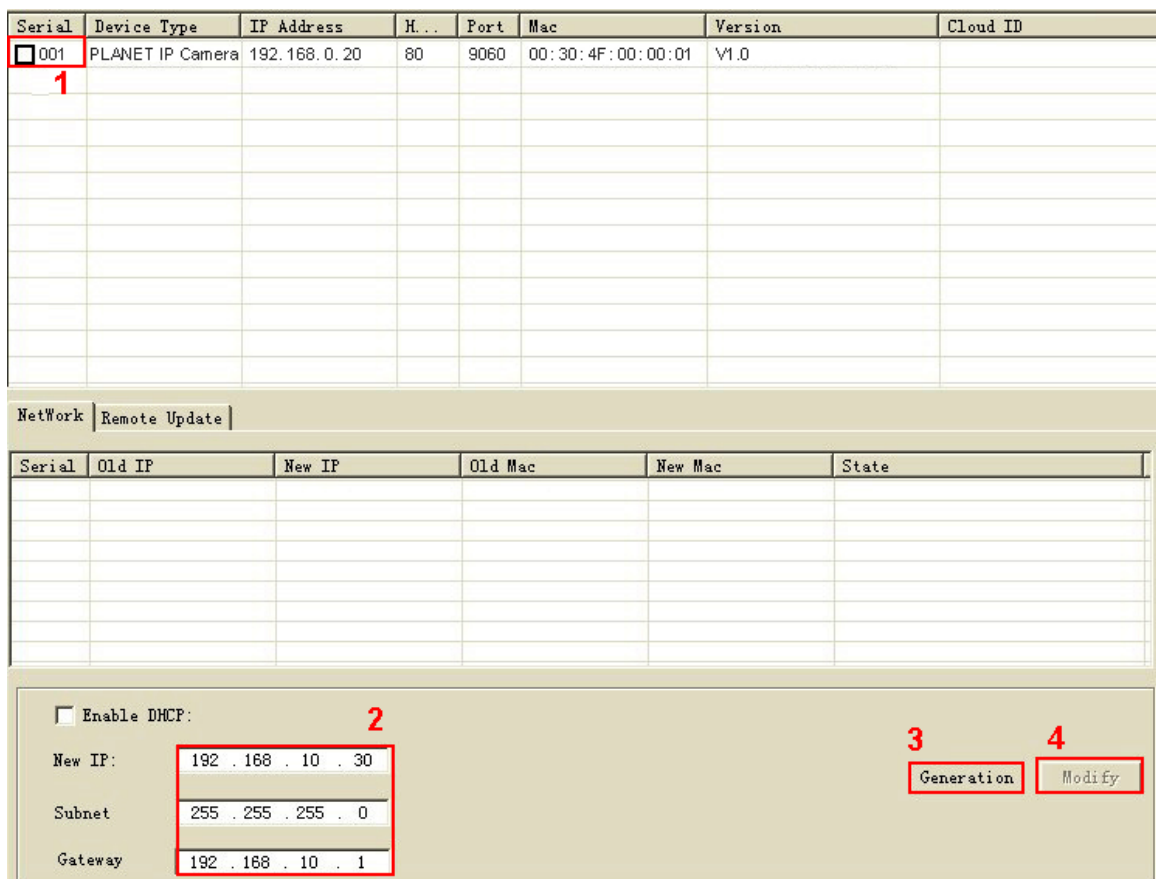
| Serial | Device Type | IP Address | H... | Port | Mac | Version | Cloud ID |
|---|---|---|---|---|---|---|---|
| 001 | PLANET IP Camera | 192.168.0.20 | 80 | 9060 | 00:30:4F:00:00:01 | V1.0 | |

1

NetWork | Remote Update

| Serial | Old IP | New IP | Old Mac | New Mac | State |
|---|---|---|---|---|---|

Enable DHCP:

2

New IP: 192 . 168 . 10 . 30

Subnet 255 . 255 . 255 . 0

Gateway 192 . 168 . 10 . 1

3

Generation

4

Modify